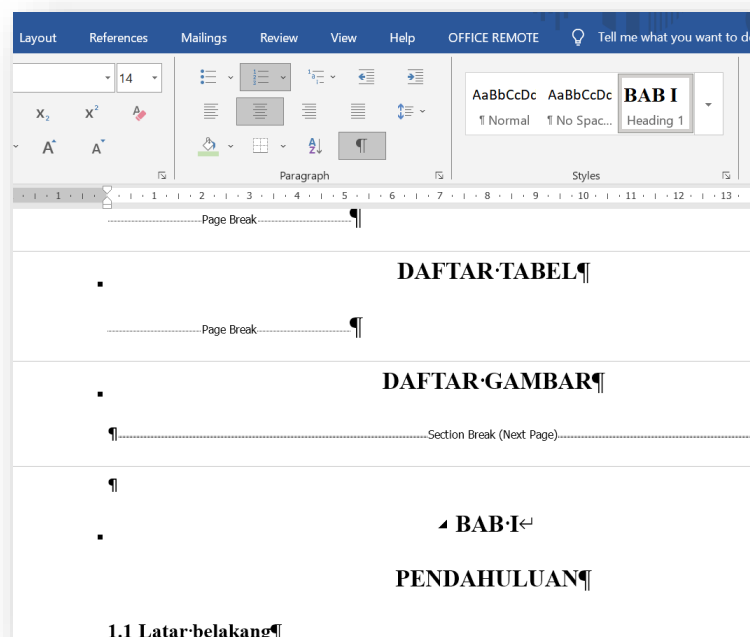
Layout References Mailings Review View Help OFFICE REMOTE Tell me what you want to d

14

AaBbCcDc ¶ Normal
AaBbCcDc ¶ No Spac...
BAB I Heading 1

Paragraph
Styles

1 2 3 4 5 6 7 8 9 10 11 12 13

Page Break ¶

DAFTAR·TABEL¶

Page Break ¶

DAFTAR·GAMBAR¶

¶ Section Break (Next Page)

¶

BAB·I↵

PENDAHULUAN¶

1.1 Latar·belakang¶